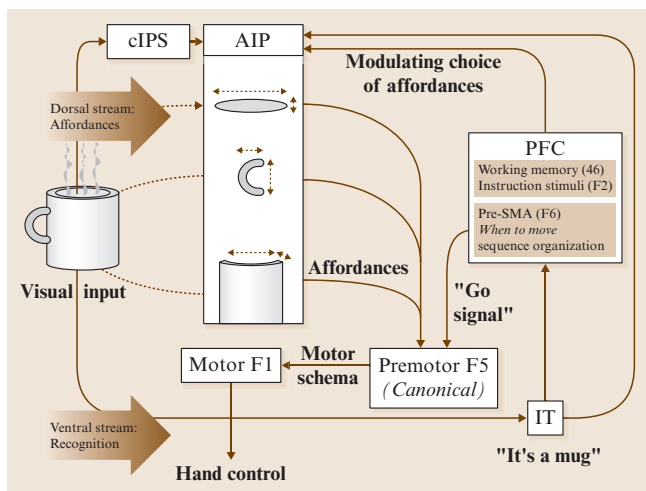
cIPS

AIP

Modulating choice of affordances

Dorsal stream: Affordances

PFC

Working memory (46)
Instruction stimuli (F2)

Pre-SMA (F6)
*When to move*
sequence organization

Affordances

"Go signal"

Visual input

Motor F1

Motor schema

Premotor F5
*(Canonical)*

Ventral stream: Recognition

IT

Hand control

"It's a mug"